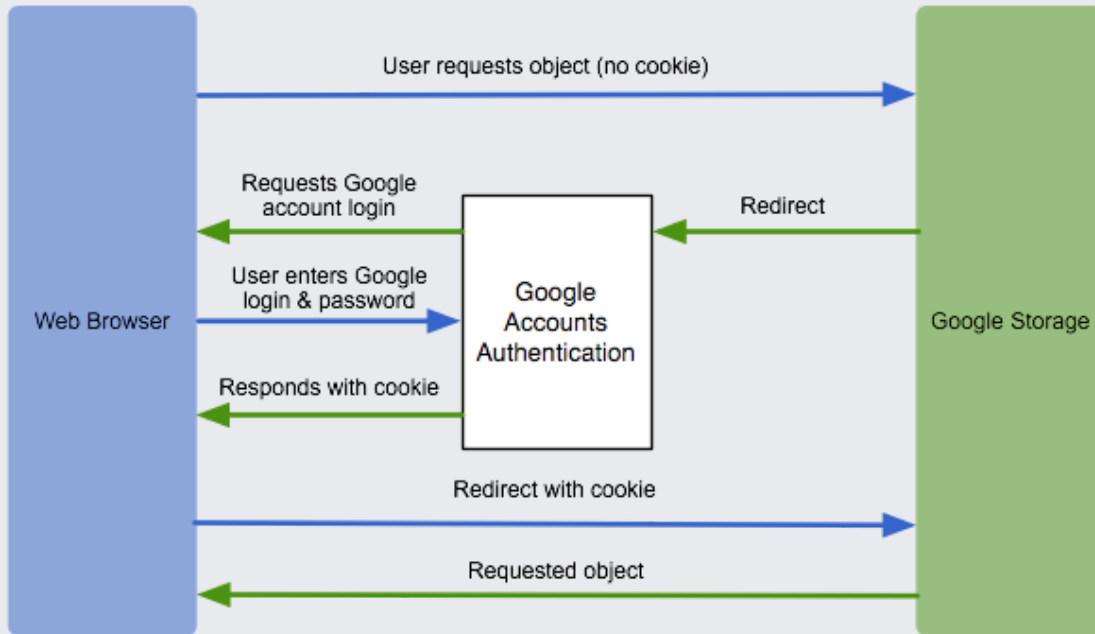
User requests object (no cookie)

Requests Google account login

Redirect

User enters Google login & password

Web Browser

Google Accounts Authentication

Google Storage

Responds with cookie

Redirect with cookie

Requested object